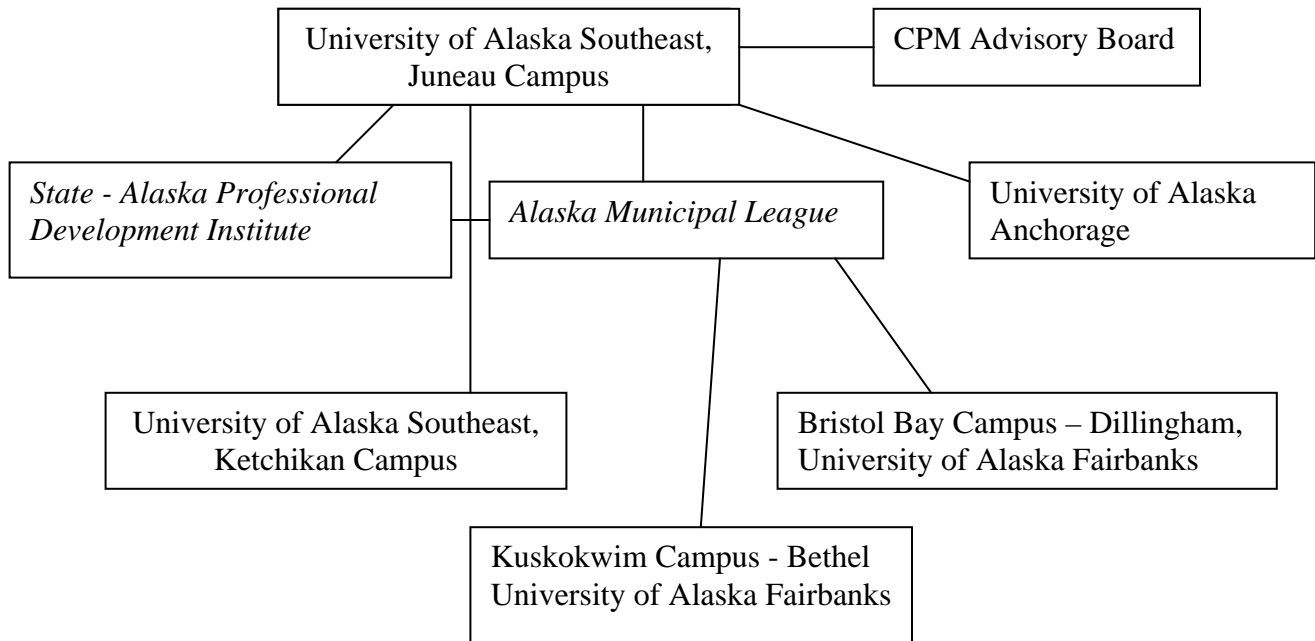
University of Alaska Southeast, Juneau Campus

CPM Advisory Board

State - Alaska Professional Development Institute

Alaska Municipal League

University of Alaska Anchorage

University of Alaska Southeast, Ketchikan Campus

Bristol Bay Campus – Dillingham, University of Alaska Fairbanks

Kuskokwim Campus - Bethel University of Alaska Fairbanks